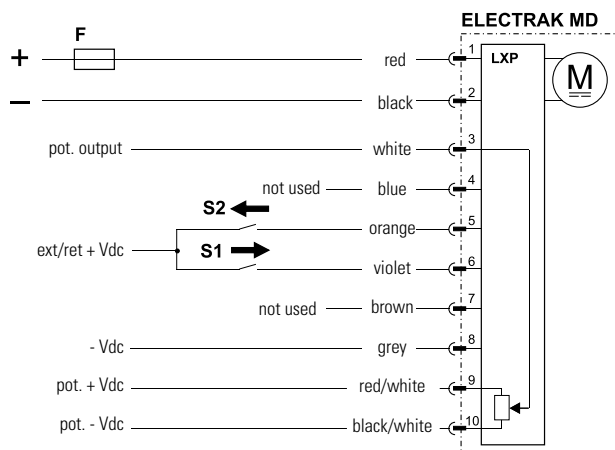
ELECTRAK MD

F

+

–

red 1

LXP

M

black 2

pot. output

white 3

not used

blue 4

S2

orange 5

ext/ret + Vdc

S1

violet 6

not used

brown 7

- Vdc

grey 8

pot. + Vdc

red/white 9

pot. - Vdc

black/white 10